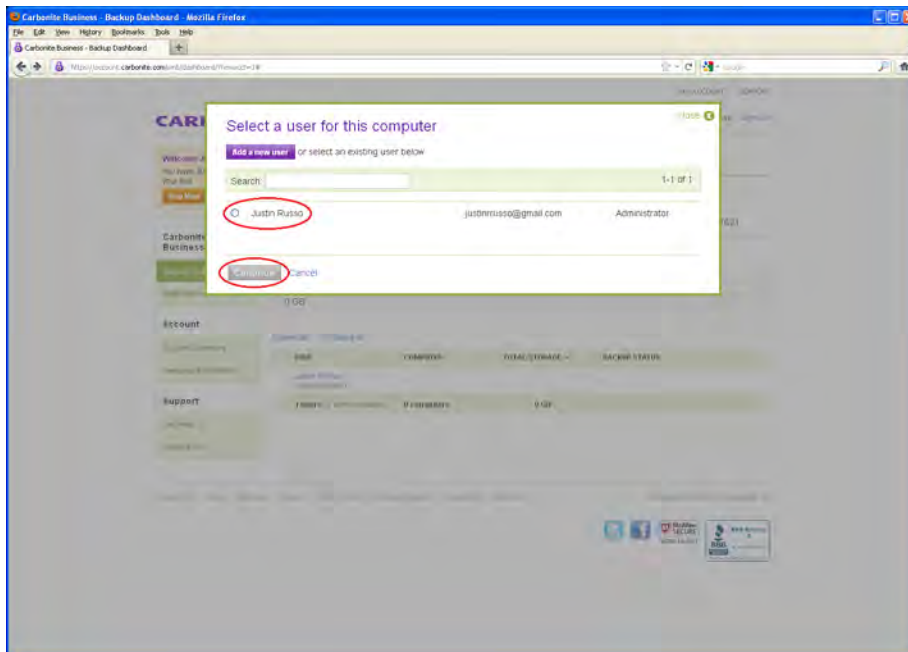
Carbonite Business - Backup Dashboard - Mozilla Firefox

File Edit View History Bookmarks Tools Help

Carbonite Business - Backup Dashboard

https://account.carbonite.com/smb/dashboard/?firstvisit=1#

MY ACCOUNT SUPPORT

CARB

Welcome

Carbonite Business

Account

Support

Select a user for this computer

close

Add a new user or select an existing user below

Search:

1-1 of 1

Justin Russo justinrusso@gmail.com Administrator

Continue Cancel

0 GB

USER COMPUTER TOTAL STORAGE BACKUP STATUS

0 computers 0 GB

McAfee SECURE